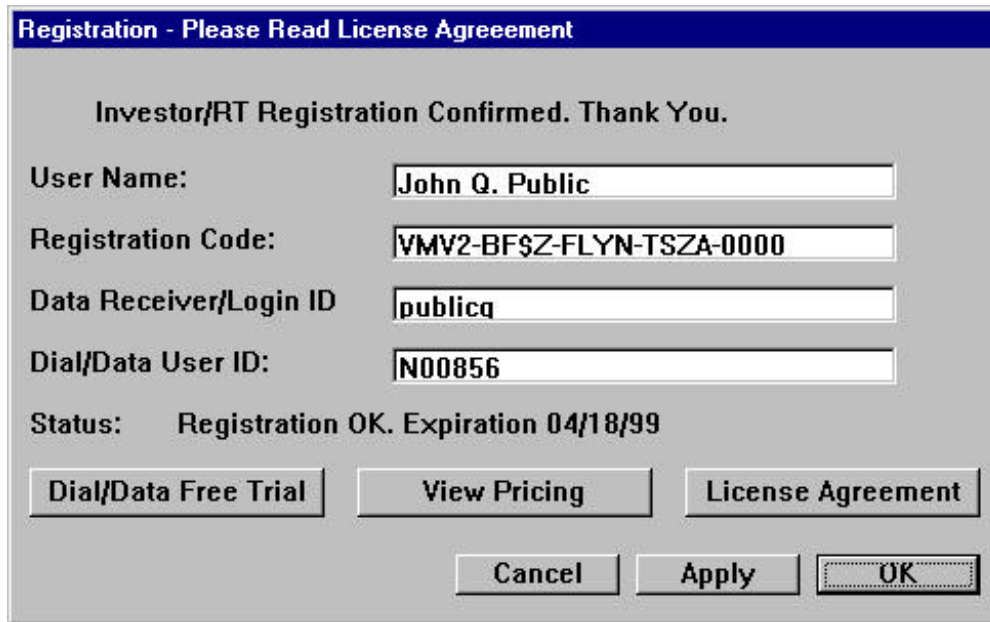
Registration - Please Read License Agreeement

Investor/RT Registration Confirmed. Thank You.

User Name: John Q. Public

Registration Code: VMV2-BF$Z-FLYN-TSZA-0000

Data Receiver/Login ID publicq

Dial/Data User ID: N00856

Status: Registration OK. Expiration 04/18/99

Dial/Data Free Trial

View Pricing

License Agreement

Cancel

Apply

OK